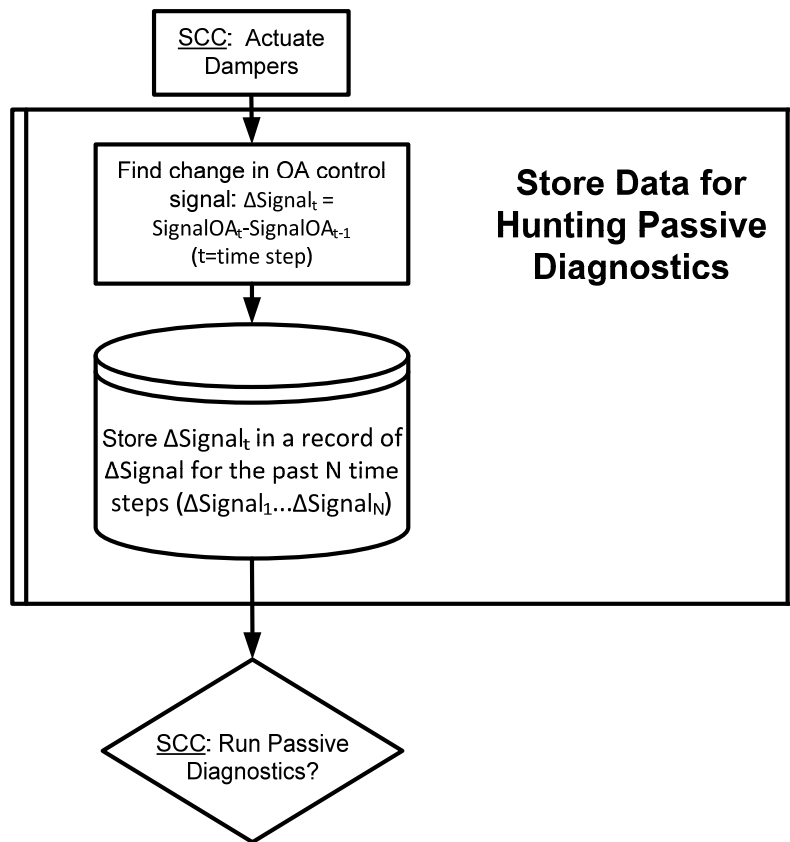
SCC: Actuate Dampers

Find change in OA control signal: $\Delta Signal_t$ = $SignalOA_t$-$SignalOA_{t-1}$ (t=time step)

Store Data for Hunting Passive Diagnostics

Store $\Delta Signal_t$ in a record of $\Delta Signal$ for the past N time steps ($\Delta Signal_1$...$\Delta Signal_N$)

SCC: Run Passive Diagnostics?